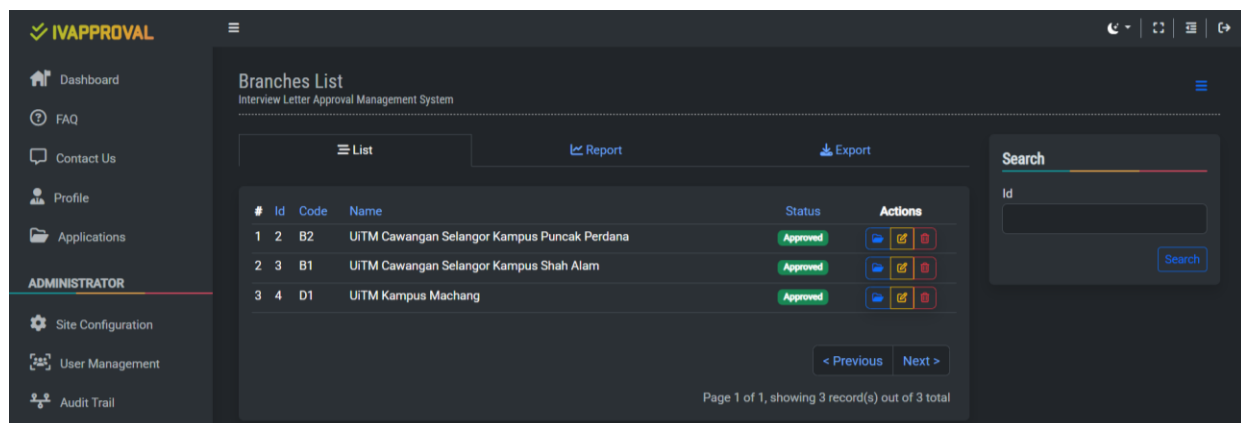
IVAPPROVAL

Dashboard
FAQ
Contact Us
Profile
Applications

ADMINISTRATOR

Site Configuration
User Management
Audit Trail

Branches List
Interview Letter Approval Management System

List
Report
Export

| # | Id | Code | Name | Status | Actions |
|---|---|---|---|---|---|
| 1 | 2 | B2 | UiTM Cawangan Selangor Kampus Puncak Perdana | Approved | |
| 2 | 3 | B1 | UiTM Cawangan Selangor Kampus Shah Alam | Approved | |
| 3 | 4 | D1 | UiTM Kampus Machang | Approved | |

< Previous
Next >

Page 1 of 1, showing 3 record(s) out of 3 total

Search
Id
Search